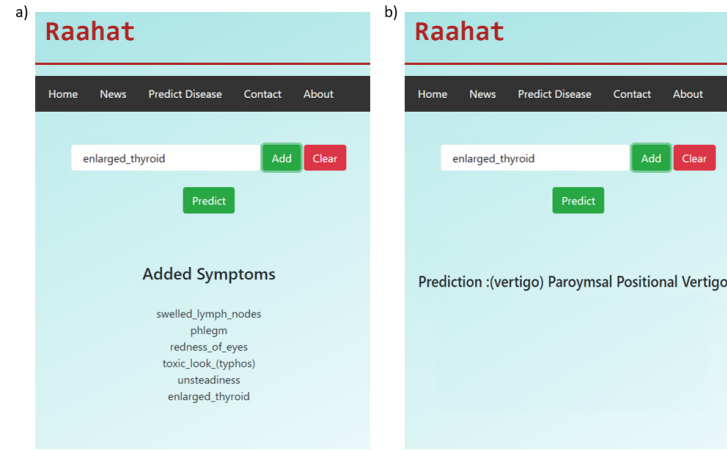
a)

Raahat

Home News Predict Disease Contact About

enlarged_thyroid Add Clear

Predict

Added Symptoms

swelled_lymph_nodes
phlegm
redness_of_eyes
toxic_look_(typhos)
unsteadiness
enlarged_thyroid

b)

Raahat

Home News Predict Disease Contact About

enlarged_thyroid Add Clear

Predict

Prediction :(vertigo) Paroymsal Positional Vertigo